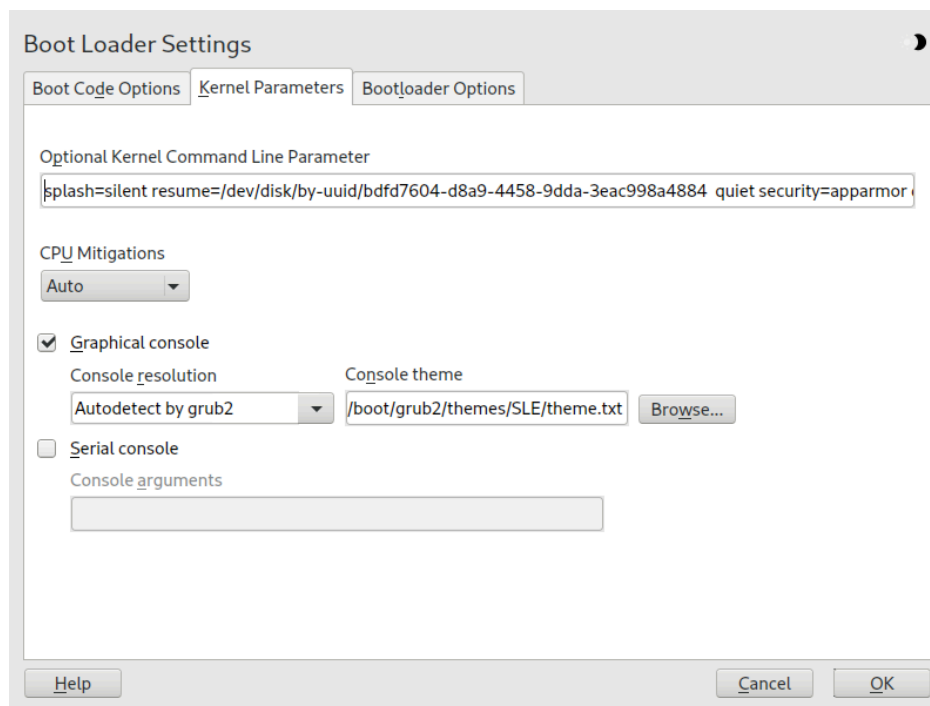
Boot Loader Settings

Boot Code Options | Kernel Parameters | Bootloader Options

Optional Kernel Command Line Parameter

splash=silent resume=/dev/disk/by-uuid/bdfd7604-d8a9-4458-9dda-3eac998a4884 quiet security=apparmor

CPU Mitigations

Auto

Graphical console

Console resolution

Autodetect by grub2

Console theme

/boot/grub2/themes/SLE/theme.txt

Browse...

Serial console

Console arguments

Help

Cancel

OK